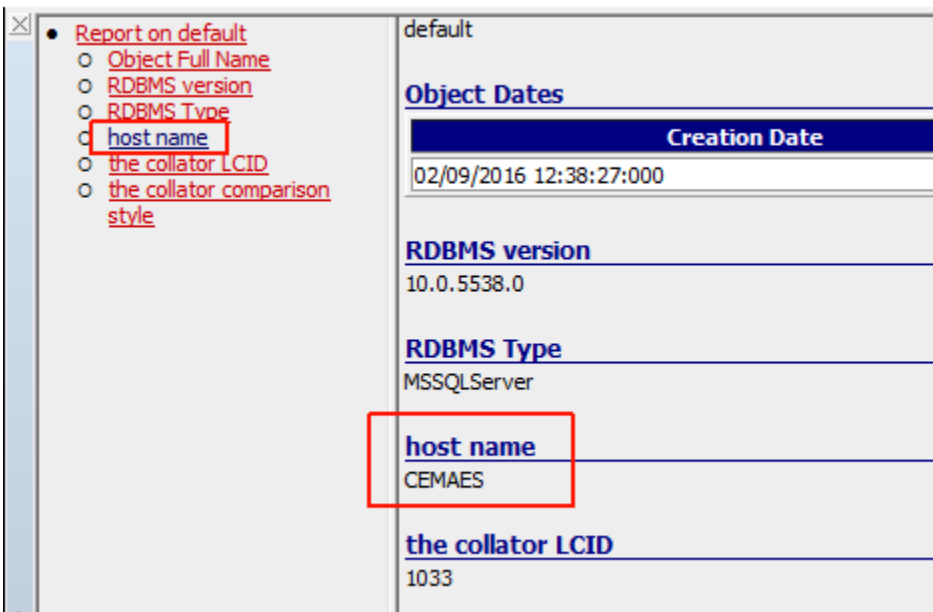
- Report on default
  - Object Full Name
  - RDBMS version
  - RDBMS Type
  - host name
  - the collator LCID
  - the collator comparison style

default

Object Dates

| Creation Date |
|---|
| 02/09/2016 12:38:27:000 |

RDBMS version
10.0.5538.0

RDBMS Type
MSSQLServer

host name
CEMAES

the collator LCID
1033